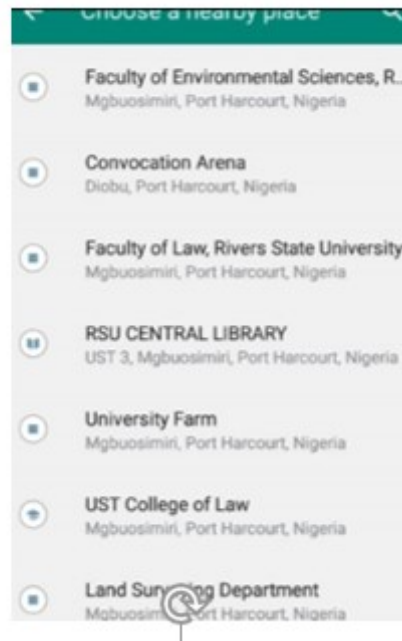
Choose a nearby place

Faculty of Environmental Sciences, R...
Mgbuosimiri, Port Harcourt, Nigeria

Convocation Arena
Diobu, Port Harcourt, Nigeria

Faculty of Law, Rivers State University
Mgbuosimiri, Port Harcourt, Nigeria

RSU CENTRAL LIBRARY
UST 3, Mgbuosimiri, Port Harcourt, Nigeria

University Farm
Mgbuosimiri, Port Harcourt, Nigeria

UST College of Law
Mgbuosimiri, Port Harcourt, Nigeria

Land Sur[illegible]ing Department
Mgbuos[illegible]rt Harcourt, Nigeria